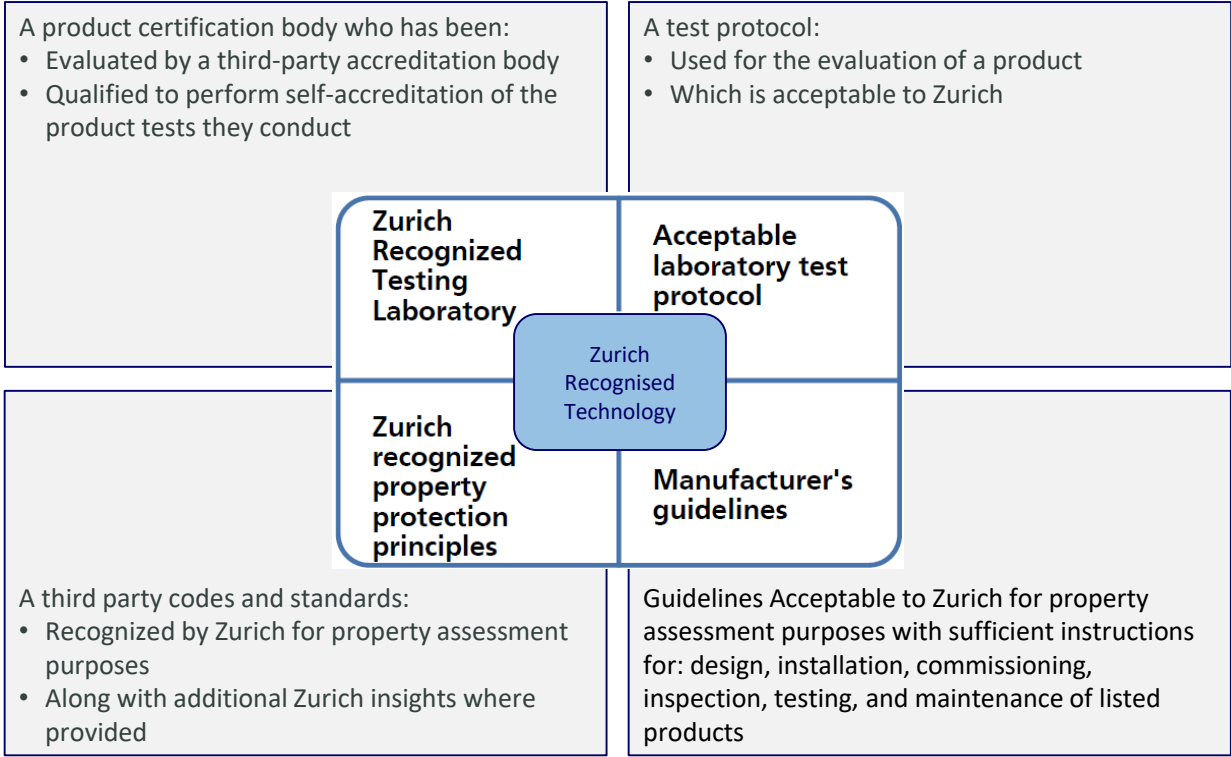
A product certification body who has been:
• Evaluated by a third-party accreditation body
• Qualified to perform self-accreditation of the product tests they conduct

A test protocol:
• Used for the evaluation of a product
• Which is acceptable to Zurich

Zurich Recognized Testing Laboratory

Acceptable laboratory test protocol

Zurich Recognised Technology

Zurich recognized property protection principles

Manufacturer's guidelines

A third party codes and standards:
• Recognized by Zurich for property assessment purposes
• Along with additional Zurich insights where provided

Guidelines Acceptable to Zurich for property assessment purposes with sufficient instructions for: design, installation, commissioning, inspection, testing, and maintenance of listed products